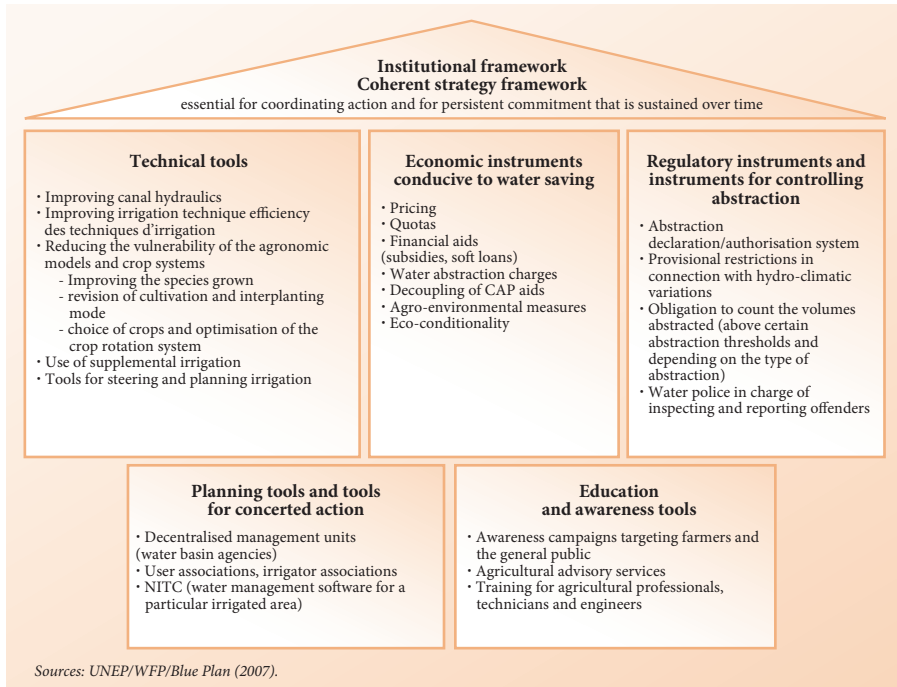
Institutional framework
Coherent strategy framework
essential for coordinating action and for persistent commitment that is sustained over time

Technical tools

• Improving canal hydraulics
• Improving irrigation technique efficiency des techniques d'irrigation
• Reducing the vulnerability of the agronomic models and crop systems
- Improving the species grown
- revision of cultivation and interplanting mode
- choice of crops and optimisation of the crop rotation system
• Use of supplemental irrigation
• Tools for steering and planning irrigation

Economic instruments conducive to water saving

• Pricing
• Quotas
• Financial aids (subsidies, soft loans)
• Water abstraction charges
• Decoupling of CAP aids
• Agro-environmental measures
• Eco-conditionality

Regulatory instruments and instruments for controlling abstraction

• Abstraction declaration/authorisation system
• Provisional restrictions in connection with hydro-climatic variations
• Obligation to count the volumes abstracted (above certain abstraction thresholds and depending on the type of abstraction)
• Water police in charge of inspecting and reporting offenders

Planning tools and tools for concerted action

• Decentralised management units (water basin agencies)
• User associations, irrigator associations
• NITC (water management software for a particular irrigated area)

Education and awareness tools

• Awareness campaigns targeting farmers and the general public
• Agricultural advisory services
• Training for agricultural professionals, technicians and engineers

Sources: UNEP/WFP/Blue Plan (2007).